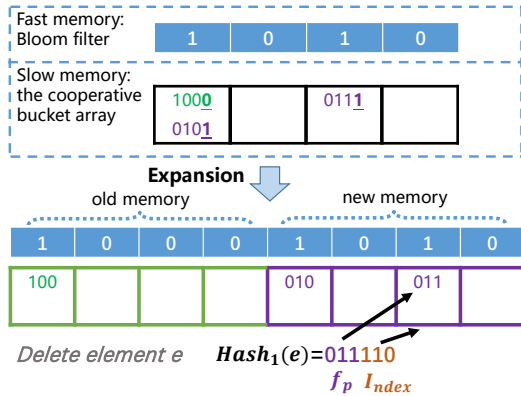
Fast memory:
Bloom filter

| 1 | 0 | 1 | 0 |
|---|---|---|---|

Slow memory:
the cooperative bucket array

| 1000 010<u>1</u> | | 011<u>1</u> | |
|---|---|---|---|

Expansion

old memory

new memory

| 1 | 0 | 0 | 0 | 1 | 0 | 1 | 0 |
|---|---|---|---|---|---|---|---|

| 100 | | | | 010 | | 011 | |
|---|---|---|---|---|---|---|---|

Delete element e

$Hash_1(e)$=011110

$f_p$ $I_{ndex}$